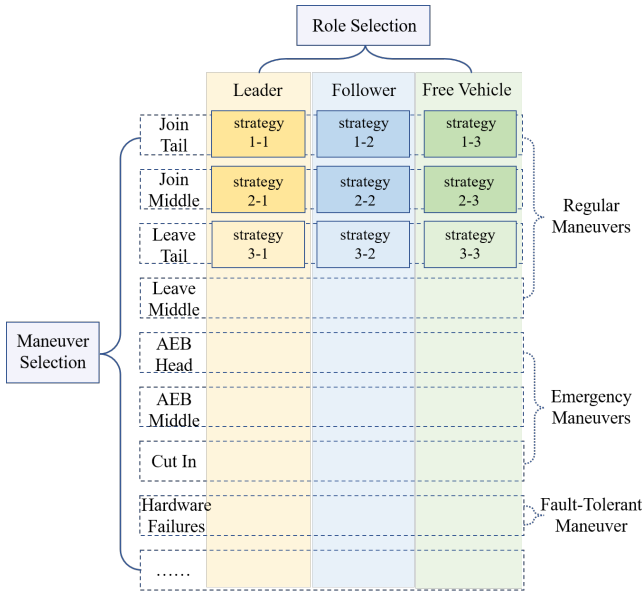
Role Selection

| | Leader | Follower | Free Vehicle |
|---|---|---|---|
| Join Tail | strategy 1-1 | strategy 1-2 | strategy 1-3 |
| Join Middle | strategy 2-1 | strategy 2-2 | strategy 2-3 |
| Leave Tail | strategy 3-1 | strategy 3-2 | strategy 3-3 |
| Leave Middle | | | |
| AEB Head | | | |
| AEB Middle | | | |
| Cut In | | | |
| Hardware Failures | | | |
| …… | | | |

Maneuver Selection

Regular Maneuvers

Emergency Maneuvers

Fault-Tolerant Maneuver